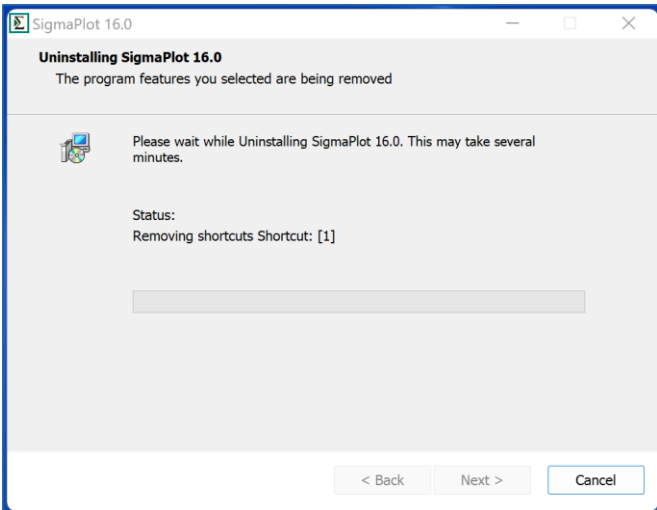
SigmaPlot 16.0

Uninstalling SigmaPlot 16.0
The program features you selected are being removed

Please wait while Uninstalling SigmaPlot 16.0. This may take several minutes.

Status:
Removing shortcuts Shortcut: [1]

< Back
Next >
Cancel